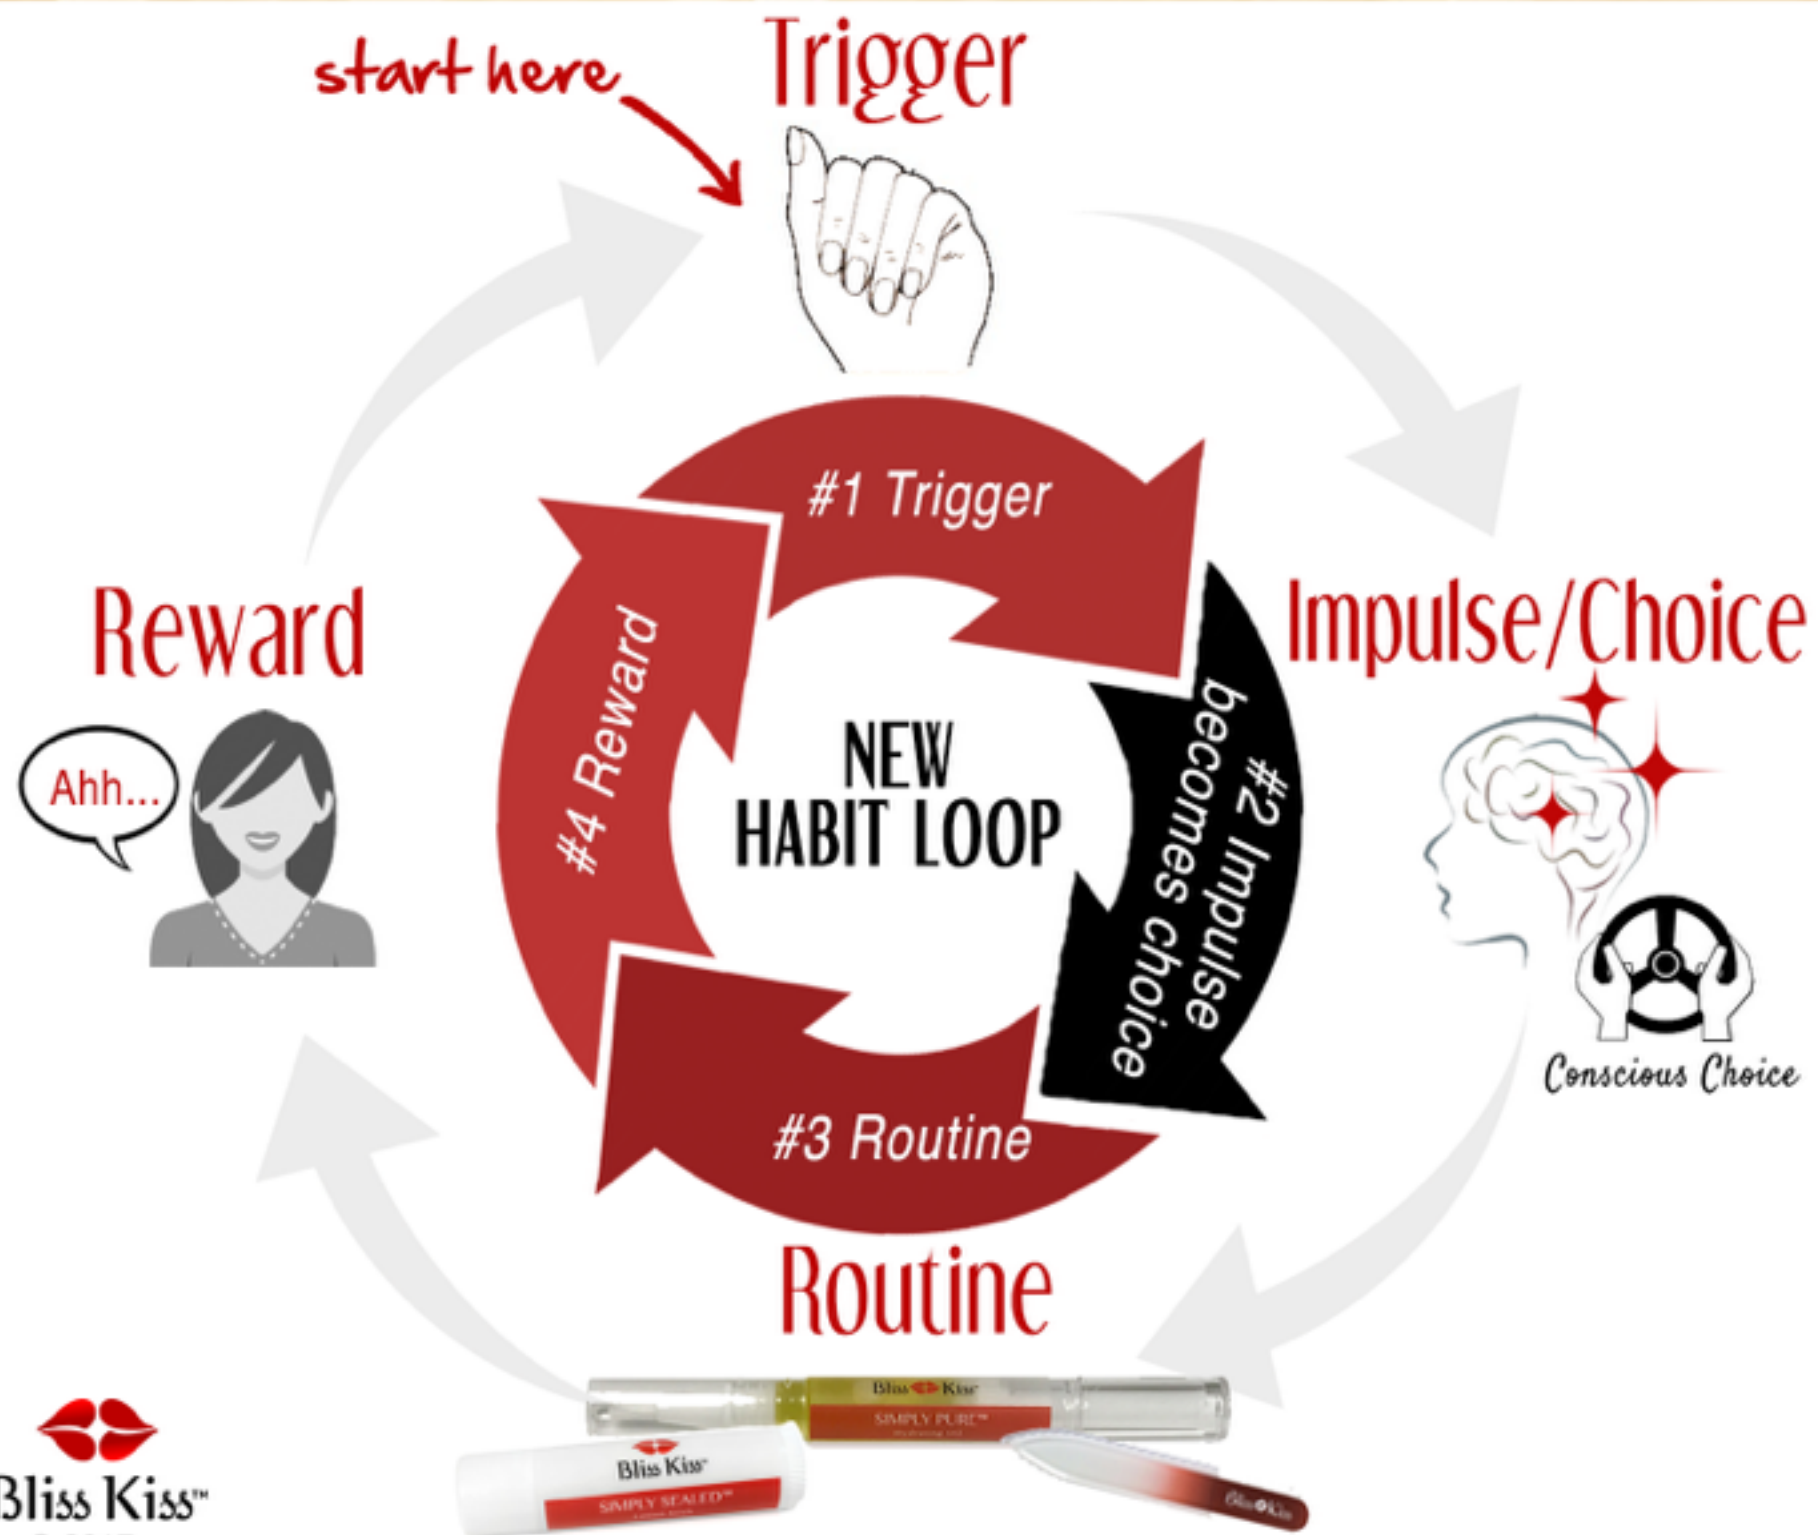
start here

Trigger

#1 Trigger

Impulse/Choice

#2 Impulse becomes choice

Conscious Choice

NEW HABIT LOOP

#3 Routine

Routine

#4 Reward

Reward

Ahh...

Bliss Kiss

SIMPLY PURE™

Bliss Kiss

SIMPLY SEALED™

Bliss Kiss

Bliss Kiss™